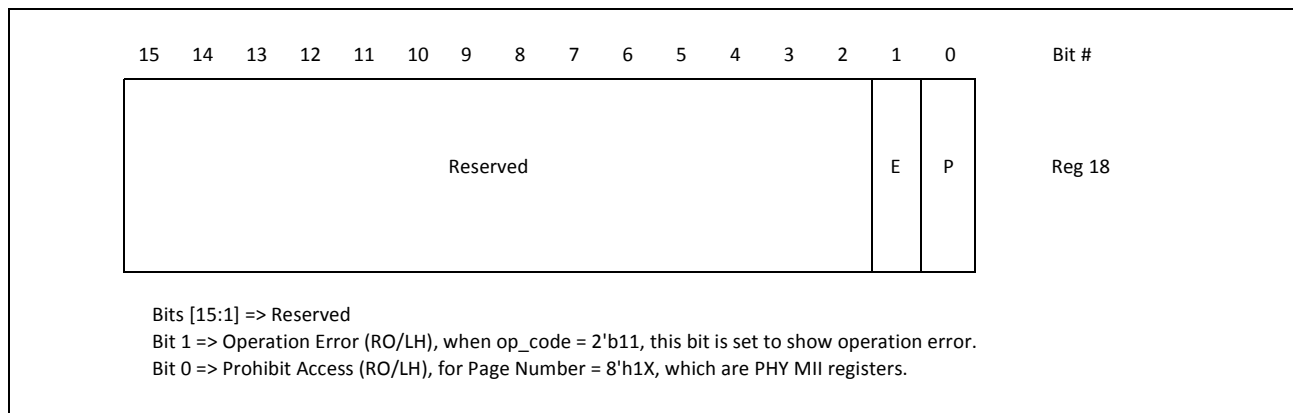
15 14 13 12 11 10 9 8 7 6 5 4 3 2 1 0 Bit #

Reserved E P Reg 18

Bits [15:1] => Reserved
Bit 1 => Operation Error (RO/LH), when op_code = 2'b11, this bit is set to show operation error.
Bit 0 => Prohibit Access (RO/LH), for Page Number = 8'h1X, which are PHY MII registers.